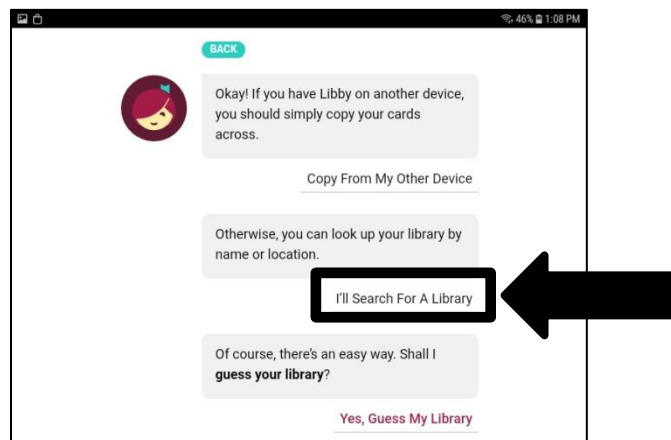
46% 1:08 PM

BACK

Okay! If you have Libby on another device, you should simply copy your cards across.

Copy From My Other Device

Otherwise, you can look up your library by name or location.

I'll Search For A Library

Of course, there's an easy way. Shall I **guess your library**?

Yes, Guess My Library